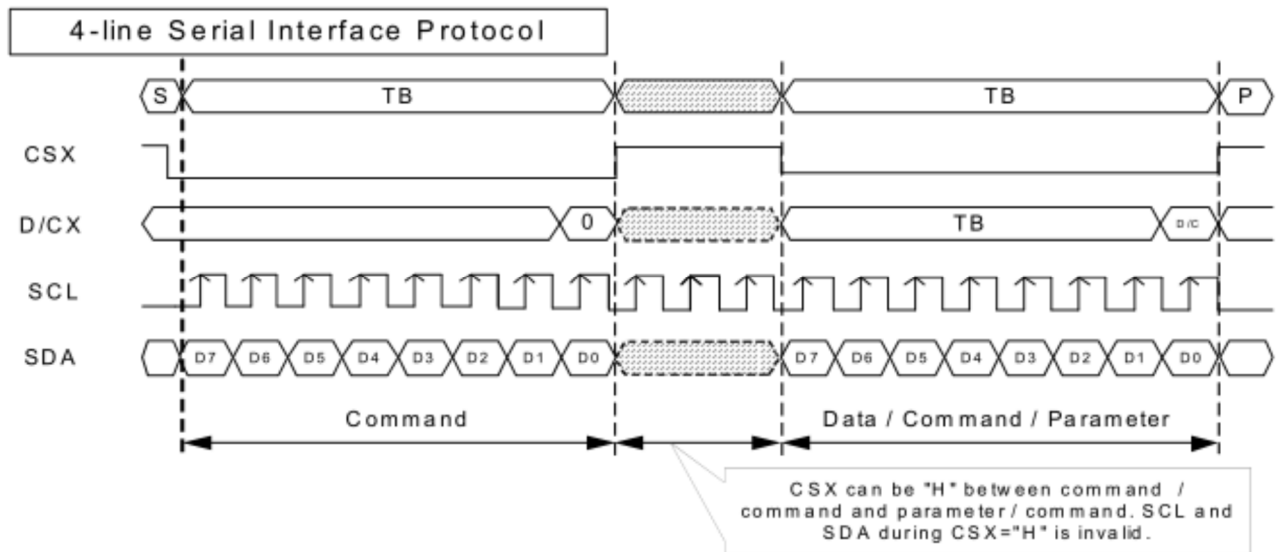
4-line Serial Interface Protocol

S

TB

TB

P

CSX

D/CX

0

TB

D/C

SCL

SDA

D7 D6 D5 D4 D3 D2 D1 D0

D7 D6 D5 D4 D3 D2 D1 D0

Command

Data / Command / Parameter

CSX can be "H" between command / command and parameter / command. SCL and SDA during CSX="H" is invalid.